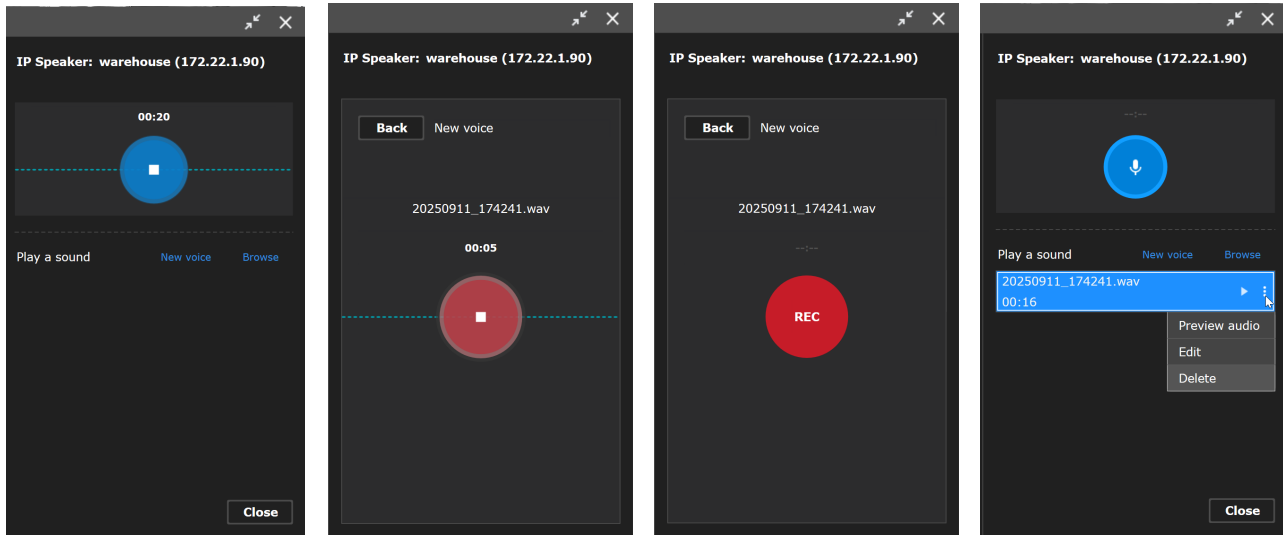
IP Speaker: warehouse (172.22.1.90)

00:20

Play a sound New voice Browse

Close

IP Speaker: warehouse (172.22.1.90)

Back New voice

20250911_174241.wav

00:05

IP Speaker: warehouse (172.22.1.90)

Back New voice

20250911_174241.wav

--:--

REC

IP Speaker: warehouse (172.22.1.90)

--:--

Play a sound New voice Browse

20250911_174241.wav
00:16

Preview audio
Edit
Delete

Close